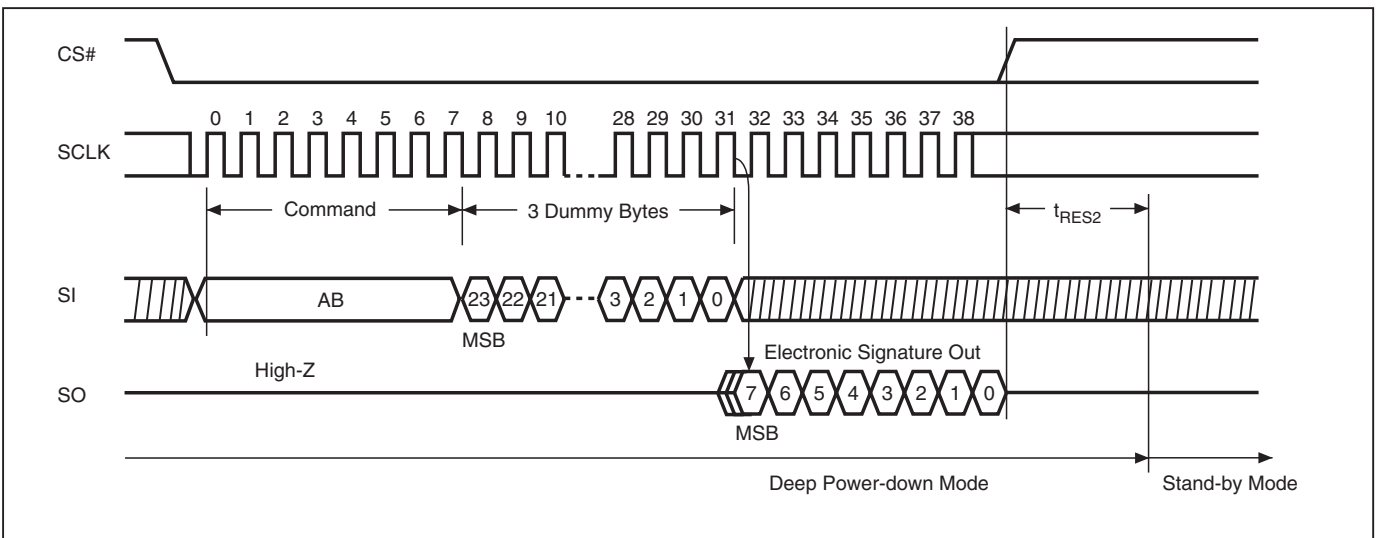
CS#

SCLK

0 1 2 3 4 5 6 7 8 9 10 28 29 30 31 32 33 34 35 36 37 38

Command

3 Dummy Bytes

$t_{RES2}$

SI

AB

23 22 21 3 2 1 0

MSB

Electronic Signature Out

High-Z

SO

7 6 5 4 3 2 1 0

MSB

Deep Power-down Mode

Stand-by Mode